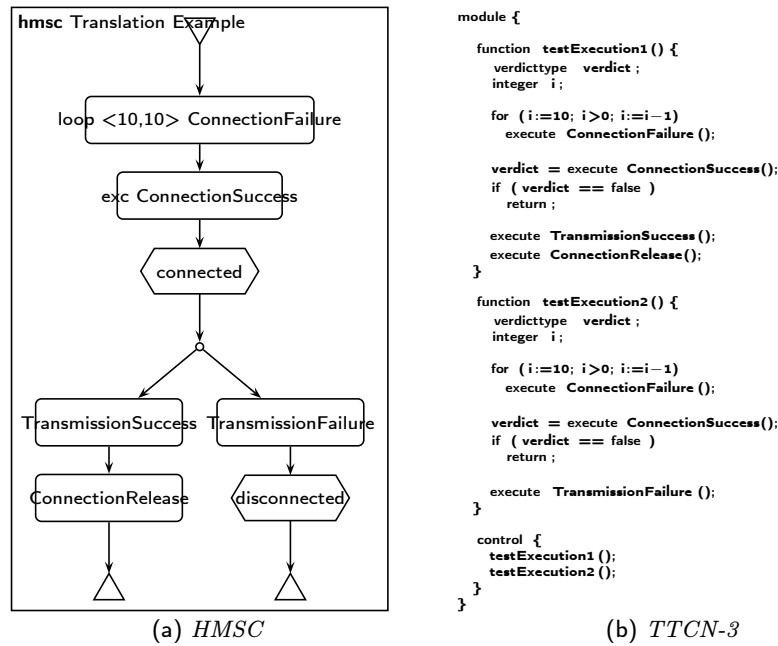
hmsc Translation Example

loop <10,10> ConnectionFailure

exc ConnectionSuccess

connected

TransmissionSuccess

TransmissionFailure

ConnectionRelease

disconnected

(a) *HMSC*

module {

function testExecution1 () {
verdicttype verdict ;
integer i ;

for ( i :=10; i >0; i:=i−1)
execute ConnectionFailure ();

verdict = execute ConnectionSuccess();
if ( verdict == false )
return ;

execute TransmissionSuccess ();
execute ConnectionRelease();
}

function testExecution2 () {
verdicttype verdict ;
integer i ;

for ( i :=10; i >0; i:=i−1)
execute ConnectionFailure ();

verdict = execute ConnectionSuccess();
if ( verdict == false )
return ;

execute TransmissionFailure ();
}

control {
testExecution1 ();
testExecution2 ();
}
}

(b) *TTCN-3*